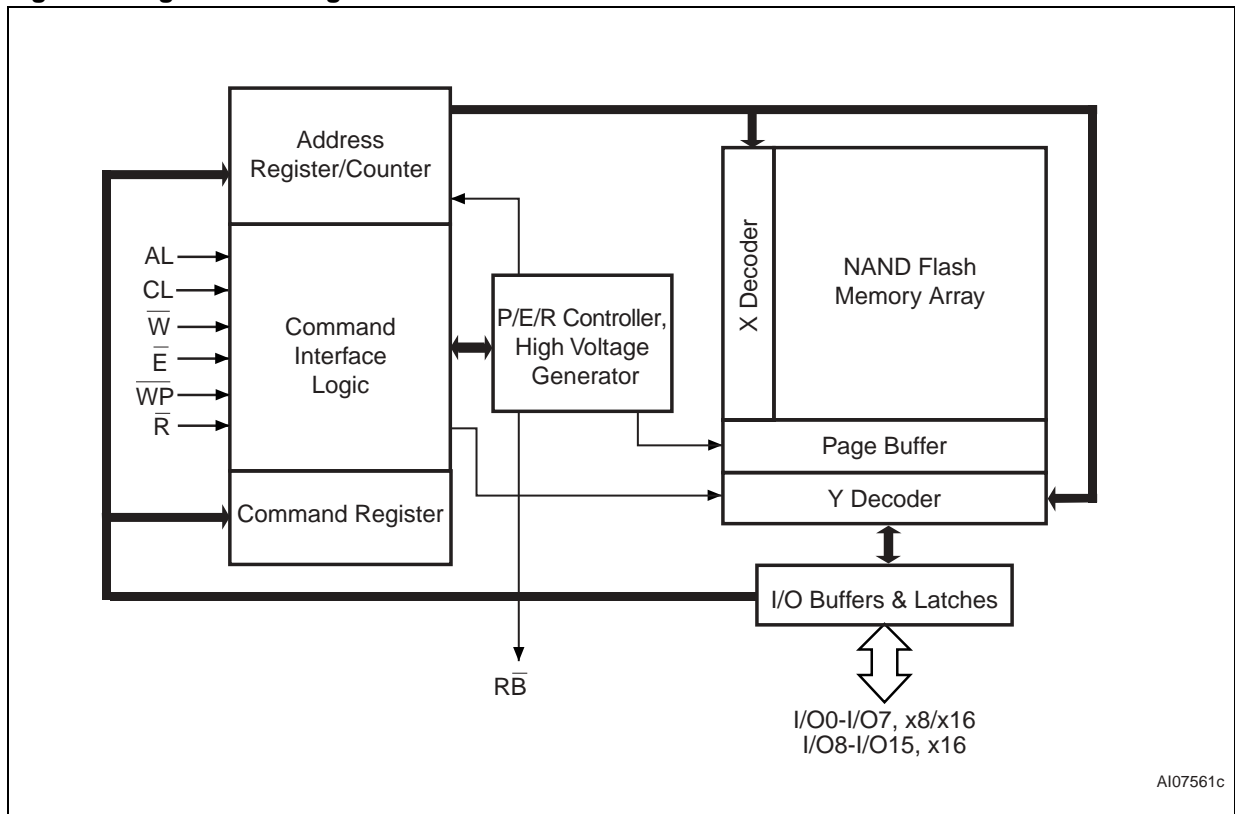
Address Register/Counter

AL
CL
$\overline{W}$
$\overline{E}$
$\overline{WP}$
$\overline{R}$

Command Interface Logic

P/E/R Controller, High Voltage Generator

Command Register

X Decoder

NAND Flash Memory Array

Page Buffer

Y Decoder

I/O Buffers & Latches

R$\overline{B}$

I/O0-I/O7, x8/x16
I/O8-I/O15, x16

AI07561c